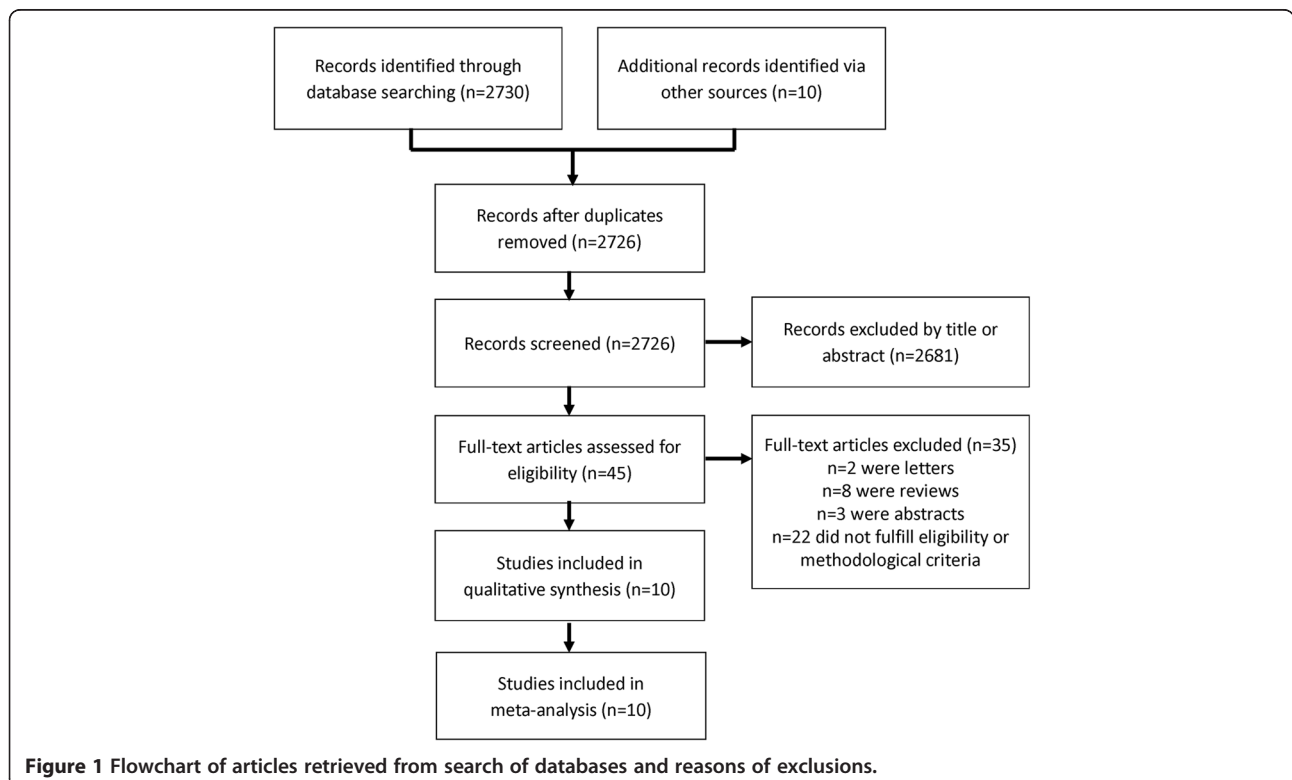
Records identified through database searching (n=2730)

Additional records identified via other sources (n=10)

Records after duplicates removed (n=2726)

Records screened (n=2726)

Records excluded by title or abstract (n=2681)

Full-text articles assessed for eligibility (n=45)

Full-text articles excluded (n=35)
n=2 were letters
n=8 were reviews
n=3 were abstracts
n=22 did not fulfill eligibility or methodological criteria

Studies included in qualitative synthesis (n=10)

Studies included in meta-analysis (n=10)

**Figure 1 Flowchart of articles retrieved from search of databases and reasons of exclusions.**